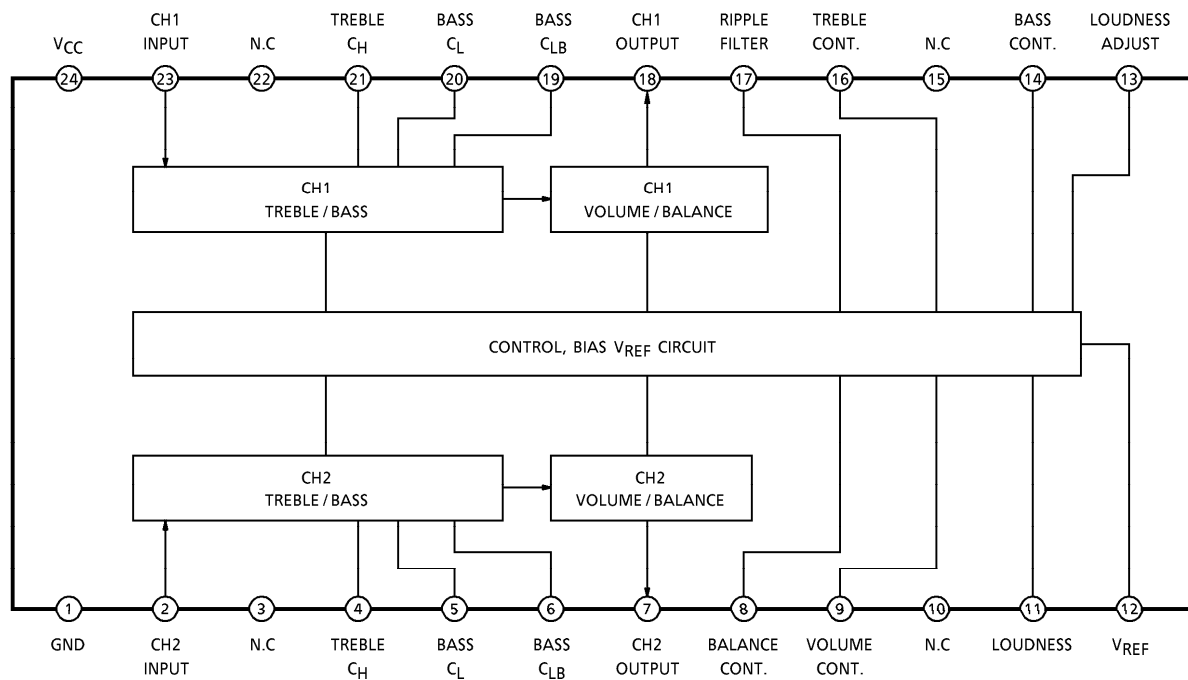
$V_{CC}$ 24
CH1 INPUT 23
N.C 22
TREBLE $C_H$ 21
BASS $C_L$ 20
BASS $C_{LB}$ 19
CH1 OUTPUT 18
RIPPLE FILTER 17
TREBLE CONT. 16
N.C 15
BASS CONT. 14
LOUDNESS ADJUST 13

CH1 TREBLE / BASS

CH1 VOLUME / BALANCE

CONTROL, BIAS $V_{REF}$ CIRCUIT

CH2 TREBLE / BASS

CH2 VOLUME / BALANCE

1 GND
2 CH2 INPUT
3 N.C
4 TREBLE $C_H$
5 BASS $C_L$
6 BASS $C_{LB}$
7 CH2 OUTPUT
8 BALANCE CONT.
9 VOLUME CONT.
10 N.C
11 LOUDNESS
12 $V_{REF}$